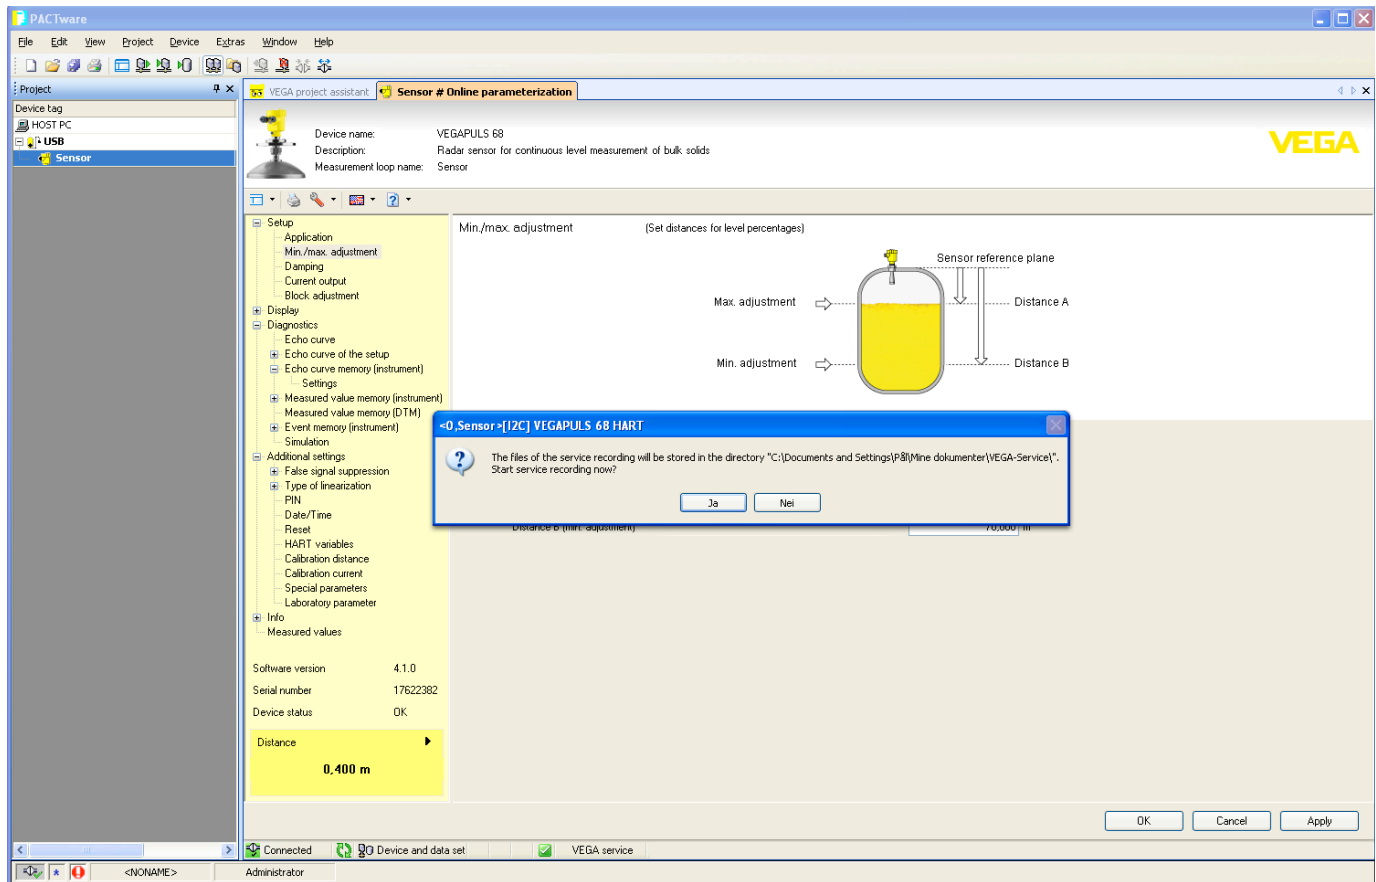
PACTware

File Edit View Project Device Extras Window Help

Project

Device tag
HOST PC
USB
Sensor

VEGA project assistant | Sensor # Online parameterization

Device name: VEGAPULS 68
Description: Radar sensor for continuous level measurement of bulk solids
Measurement loop name: Sensor

VEGA

Setup
Application
Min./max. adjustment
Damping
Current output
Block adjustment
Display
Diagnostics
Echo curve
Echo curve of the setup
Echo curve memory (instrument)
Settings
Measured value memory (instrument)
Measured value memory (DTM)
Event memory (instrument)
Simulation
Additional settings
False signal suppression
Type of linearization
PIN
Date/Time
Reset
HART variables
Calibration distance
Calibration current
Special parameters
Laboratory parameter
Info
Measured values

Software version 4.1.0
Serial number 17622382
Device status OK

Distance
0,400 m

Min./max. adjustment (Set distances for level percentages)

Sensor reference plane
Max. adjustment
Distance A
Min. adjustment
Distance B

<0,Sensor>[I2C] VEGAPULS 68 HART

The files of the service recording will be stored in the directory "C:\Documents and Settings\Pål\Mine dokumenter\VEGA-Service\". Start service recording now?

Ja Nei

Distance B (min. adjustment) 70,000 m

OK Cancel Apply

Connected Device and data set VEGA service

<NONAME> Administrator